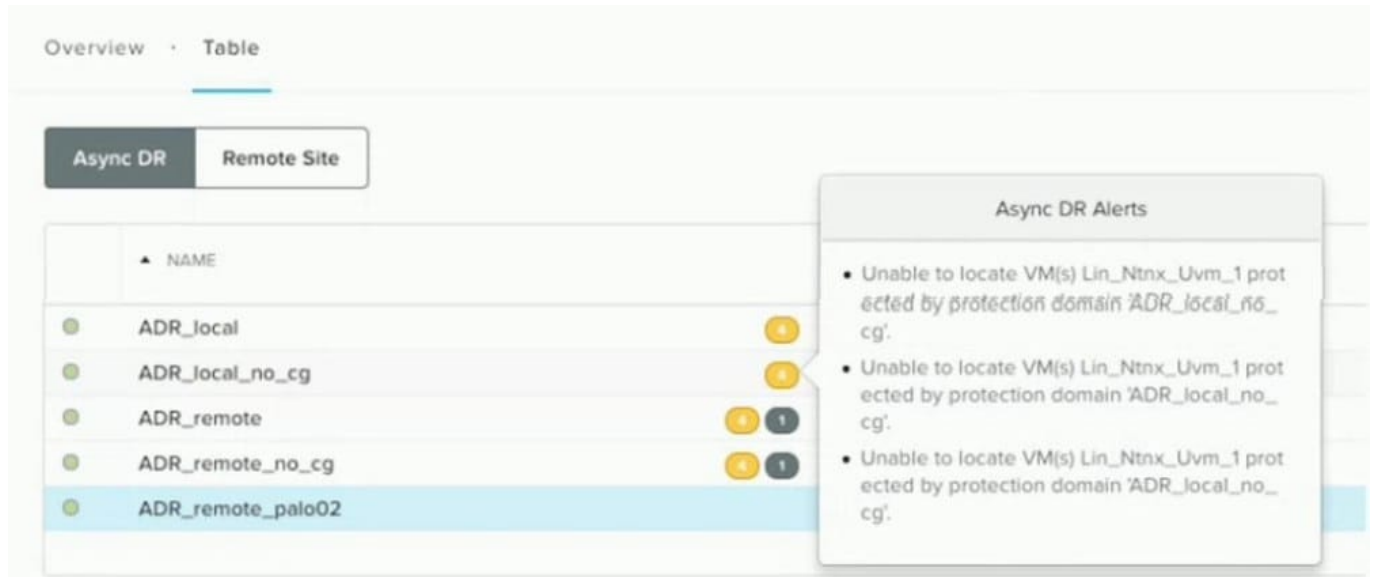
Overview · Table

Async DR Remote Site

▲ NAME

ADR_local 4
ADR_local_no_cg 4
ADR_remote 4 1
ADR_remote_no_cg 4 1
ADR_remote_palo02

Async DR Alerts

• Unable to locate VM(s) Lin_Ntnx_Uvm_1 protected by protection domain 'ADR_local_no_cg'.
• Unable to locate VM(s) Lin_Ntnx_Uvm_1 protected by protection domain 'ADR_local_no_cg'.
• Unable to locate VM(s) Lin_Ntnx_Uvm_1 protected by protection domain 'ADR_local_no_cg'.